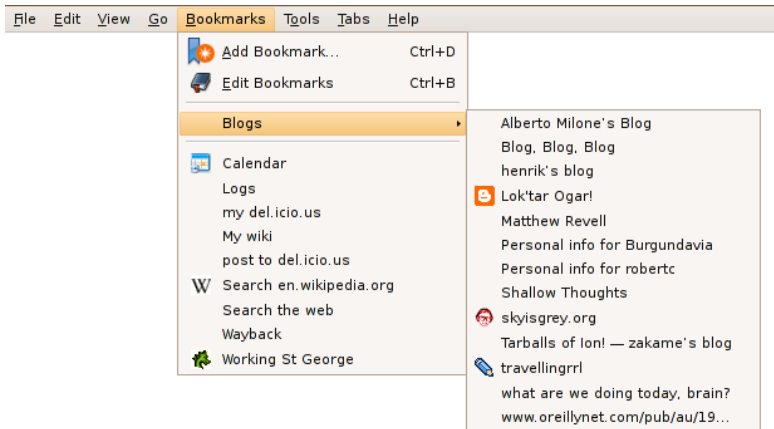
File Edit View Go Bookmarks Tools Tabs Help

Add Bookmark... Ctrl+D
Edit Bookmarks Ctrl+B
Blogs
Calendar
Logs
my del.icio.us
My wiki
post to del.icio.us
Search en.wikipedia.org
Search the web
Wayback
Working St George

Alberto Milone's Blog
Blog, Blog, Blog
henrik's blog
Lok'tar Ogar!
Matthew Revell
Personal info for Burgundavia
Personal info for robertc
Shallow Thoughts
skyisgrey.org
Tarballs of Ion! — zakame's blog
travellingrrl
what are we doing today, brain?
www.oreillynet.com/pub/au/19...